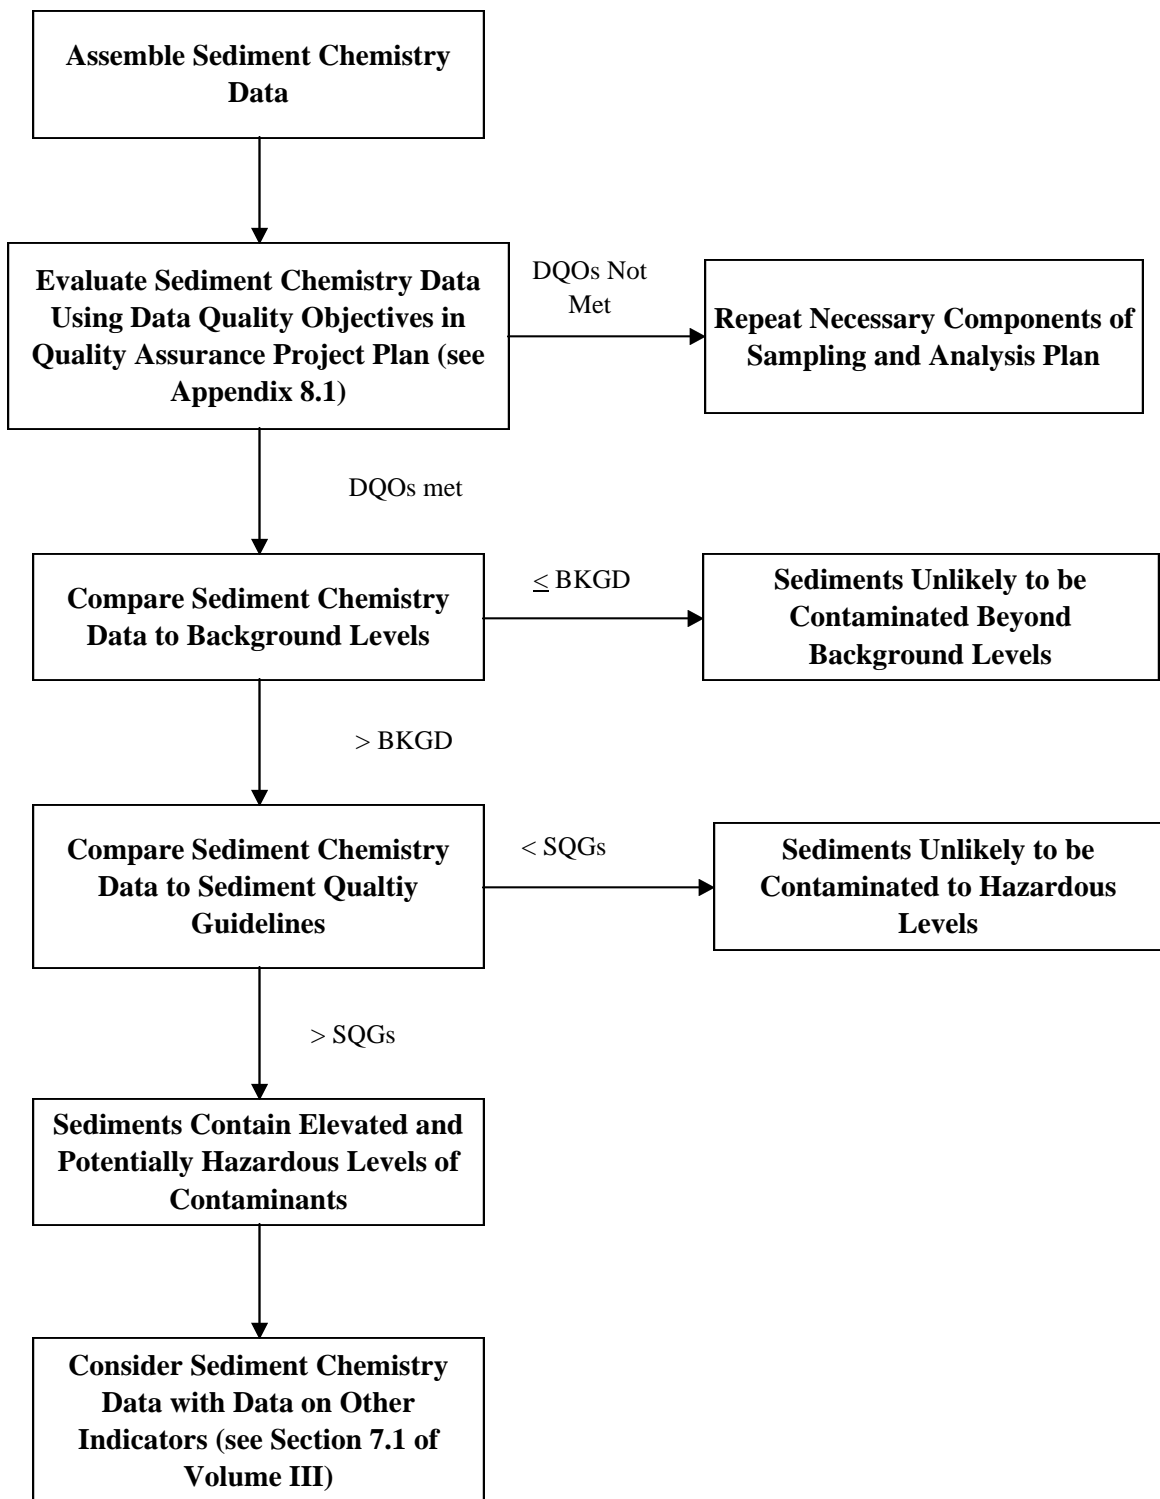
Assemble Sediment Chemistry Data

Evaluate Sediment Chemistry Data Using Data Quality Objectives in Quality Assurance Project Plan (see Appendix 8.1)

DQOs Not Met

Repeat Necessary Components of Sampling and Analysis Plan

DQOs met

Compare Sediment Chemistry Data to Background Levels

$\leq$ BKGD

Sediments Unlikely to be Contaminated Beyond Background Levels

> BKGD

Compare Sediment Chemistry Data to Sediment Qualtiy Guidelines

< SQGs

Sediments Unlikely to be Contaminated to Hazardous Levels

> SQGs

Sediments Contain Elevated and Potentially Hazardous Levels of Contaminants

Consider Sediment Chemistry Data with Data on Other Indicators (see Section 7.1 of Volume III)